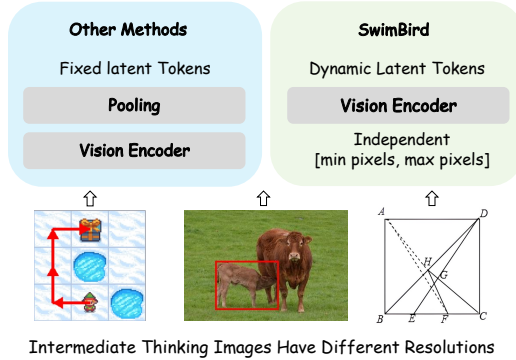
Other Methods

Fixed latent Tokens

Pooling

Vision Encoder

SwimBird

Dynamic Latent Tokens

Vision Encoder

Independent
[min pixels, max pixels]

A
D
H
G
B
E
F
C

Intermediate Thinking Images Have Different Resolutions